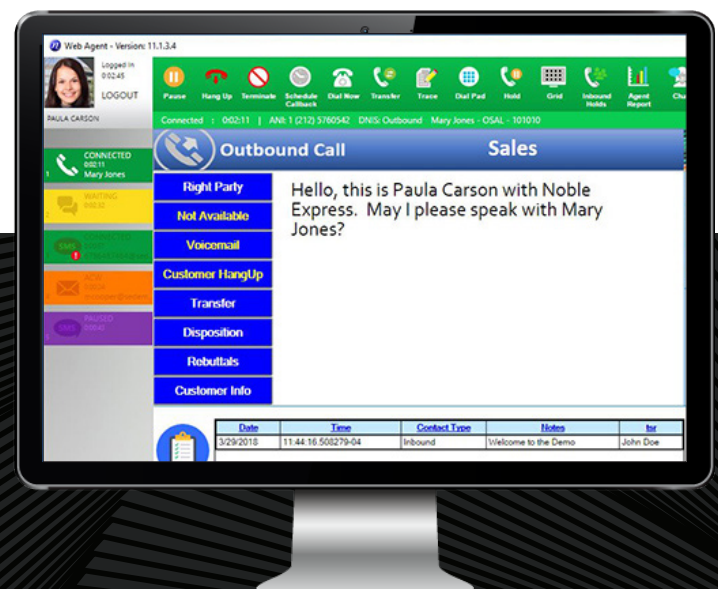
Web Agent - Version: 11.1.3.4

Logged In
0:02:45
LOGOUT
PAULA CARSON

Pause Hang Up Terminate Schedule Callback Dial Now Transfer Trace Dial Pad Hold Grid Inbound Holds Agent Report Chat

Connected : 0:02:11 | ANI: 1 (212) 5760542 DNIS: Outbound Mary Jones - OSAL - 101010

CONNECTED
0:02:11
Mary Jones

WAITING
0:02:12

SMS
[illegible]

ACW
0:00:4
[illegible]

PAUSED
0:00:42

Outbound Call
Sales

Right Party
Not Available
Voicemail
Customer HangUp
Transfer
Disposition
Rebuttals
Customer Info

Hello, this is Paula Carson with Noble Express. May I please speak with Mary Jones?

| Date | Time | Contact Type | Notes | tsr |
|---|---|---|---|---|
| 3/29/2018 | 11:44:16.508279-04 | Inbound | Welcome to the Demo | John Doe |